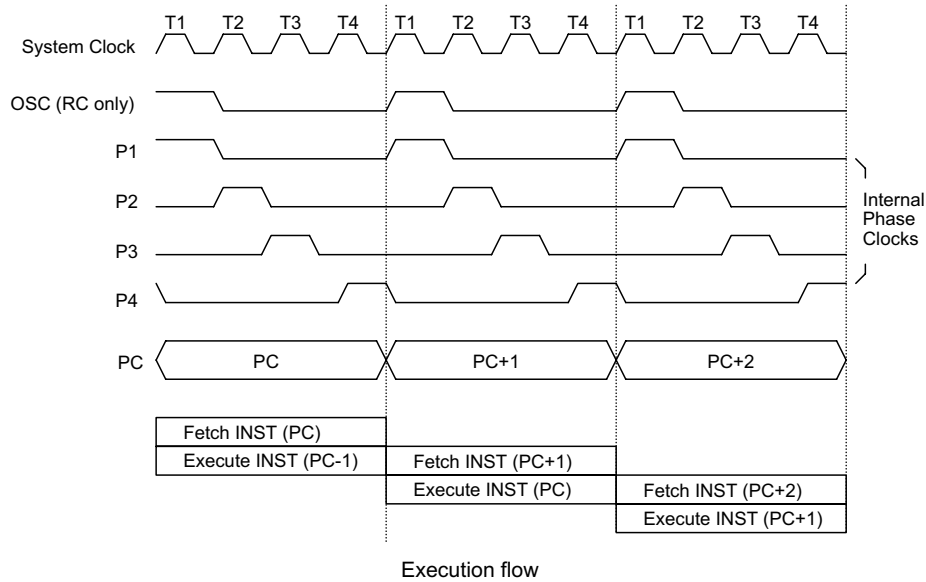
T1 T2 T3 T4 T1 T2 T3 T4 T1 T2 T3 T4

System Clock

OSC (RC only)

P1

P2

P3

P4

Internal Phase Clocks

PC

PC

PC+1

PC+2

Fetch INST (PC)

Execute INST (PC-1)

Fetch INST (PC+1)

Execute INST (PC)

Fetch INST (PC+2)

Execute INST (PC+1)

Execution flow